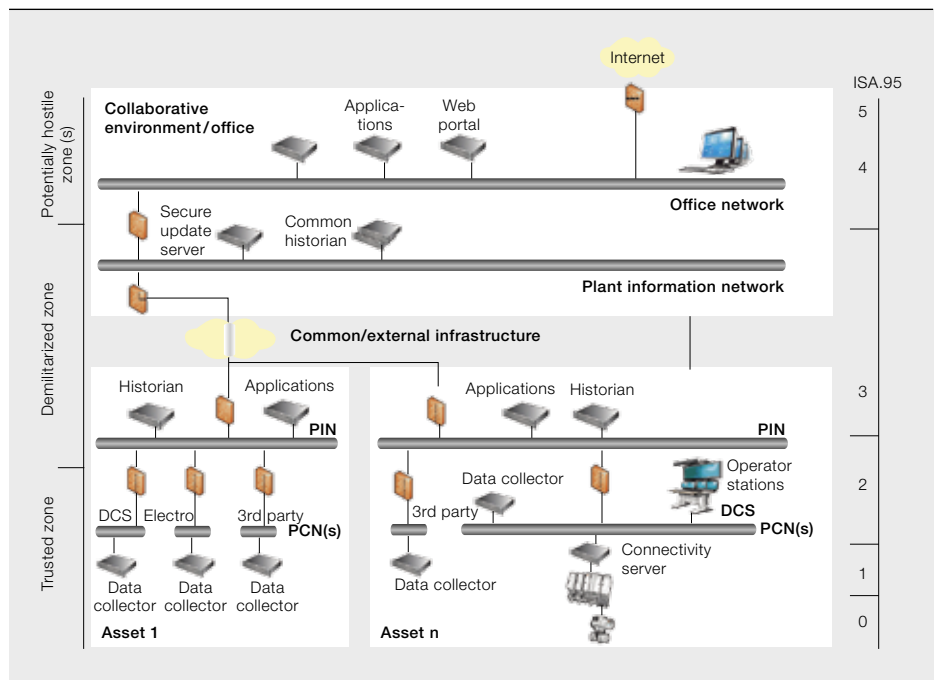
Internet

ISA.95

Potentially hostile zone (s)

Collaborative environment / office

Applications

Web portal

5

4

Office network

Secure update server

Common historian

Demilitarized zone

Plant information network

Common/external infrastructure

Historian

Applications

Applications

Historian

3

PIN

PIN

Trusted zone

Data collector

Operator stations

2

DCS

Electro

3rd party

PCN(s)

3rd party

DCS

PCN(s)

Connectivity server

Data collector

1

Data collector

Data collector

Data collector

Asset 1

Asset n

0